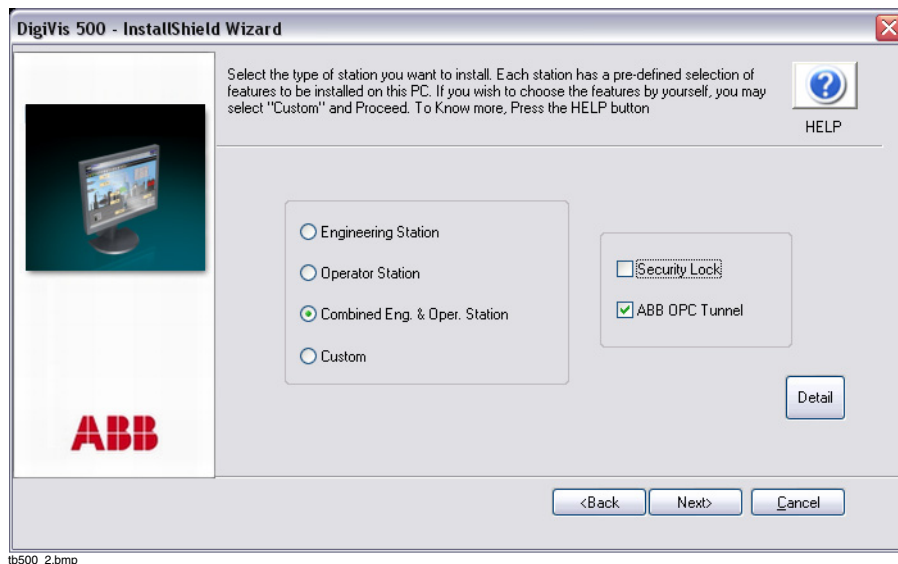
DigiVis 500 - InstallShield Wizard

Select the type of station you want to install. Each station has a pre-defined selection of features to be installed on this PC. If you wish to choose the features by yourself, you may select "Custom" and Proceed. To Know more, Press the HELP button

HELP

Engineering Station

Operator Station

Combined Eng. & Oper. Station

Custom

Security Lock

ABB OPC Tunnel

Detail

ABB

<Back

Next>

Cancel

tb500_2.bmp